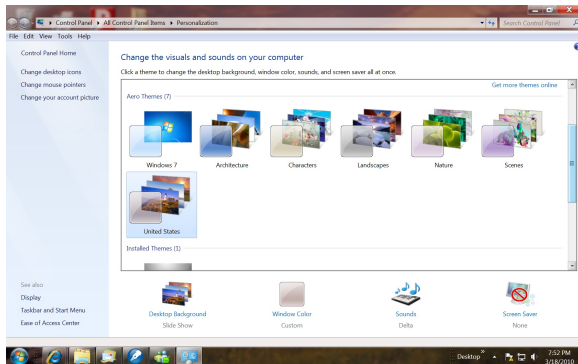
▸ Control Panel ▸ All Control Panel Items ▸ Personalization

Search Control Panel

File Edit View Tools Help

Control Panel Home

Change desktop icons

Change mouse pointers

Change your account picture

Change the visuals and sounds on your computer

Click a theme to change the desktop background, window color, sounds, and screen saver all at once.

Get more themes online

Aero Themes (7)

Windows 7

Architecture

Characters

Landscapes

Nature

Scenes

United States

Installed Themes (1)

See also

Display

Taskbar and Start Menu

Ease of Access Center

Desktop Background
Slide Show

Window Color
Custom

Sounds
Delta

Screen Saver
None

Desktop

7:52 PM
3/18/2010